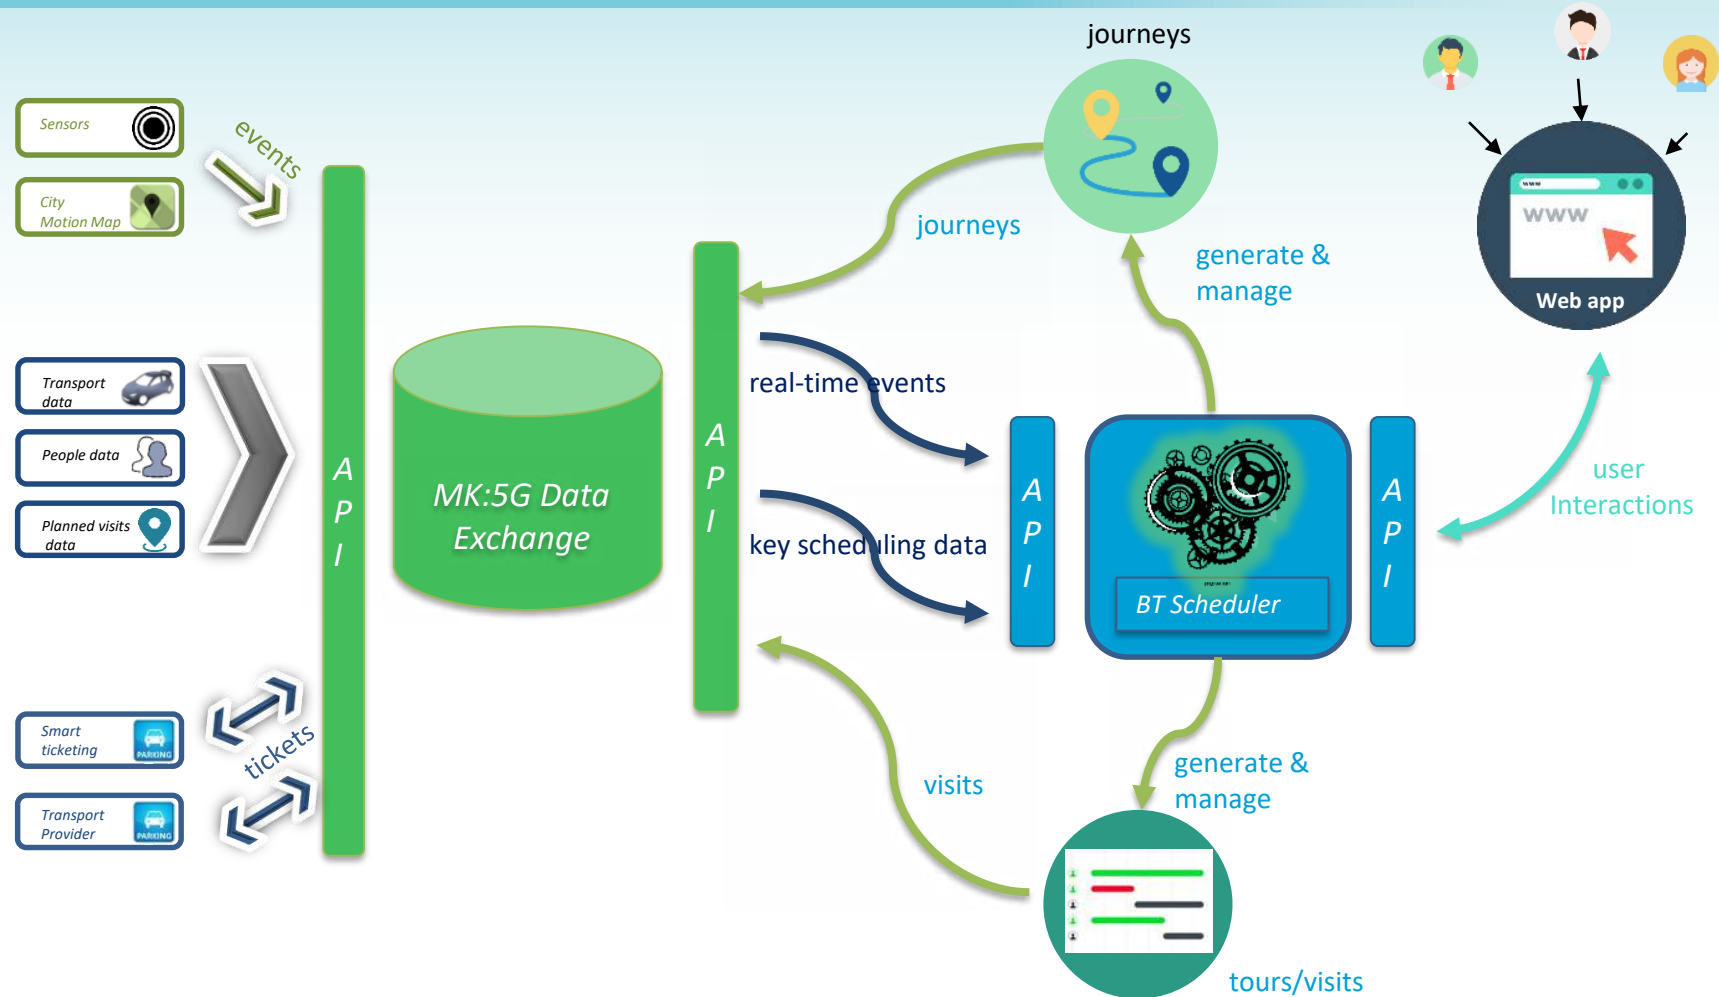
Sensors

City Motion Map

events

Transport data

People data

Planned visits data

Smart ticketing

Transport Provider

tickets

A P I

MK:5G Data Exchange

A P I

journeys

journeys

generate & manage

real-time events

key scheduling data

A P I

BT Scheduler

A P I

www

Web app

user Interactions

visits

generate & manage

PARKING

PARKING

tours/visits